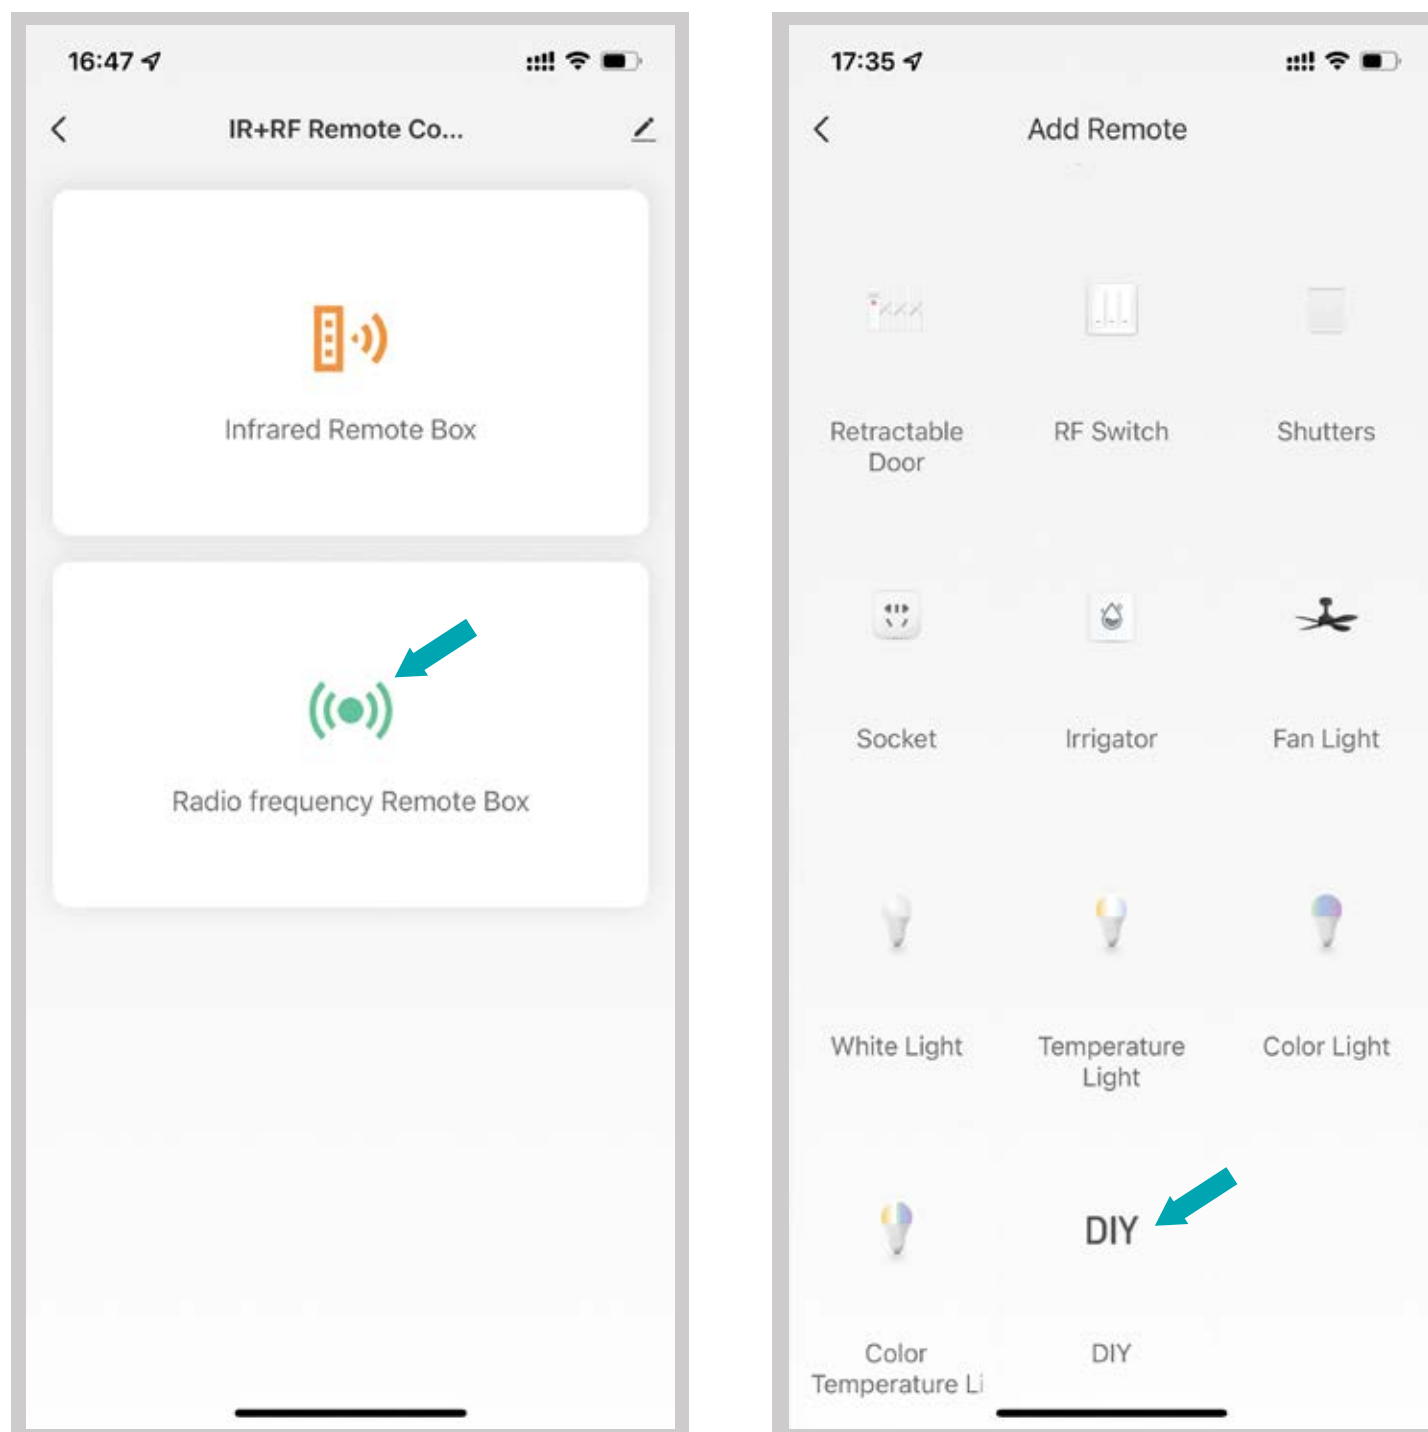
16:47

IR+RF Remote Co...

Infrared Remote Box

Radio frequency Remote Box

17:35

Add Remote

Retractable Door

RF Switch

Shutters

Socket

Irrigator

Fan Light

White Light

Temperature Light

Color Light

Color Temperature Li

DIY

DIY